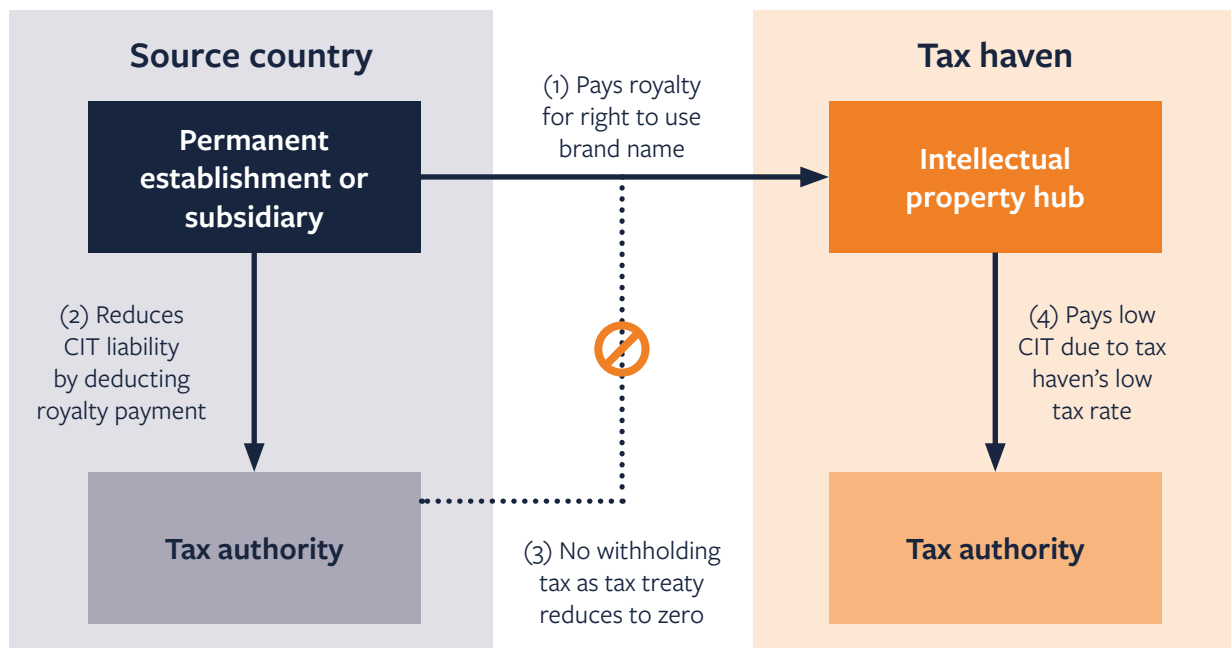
Source country

Tax haven

Permanent establishment or subsidiary

(1) Pays royalty for right to use brand name

Intellectual property hub

(2) Reduces CIT liability by deducting royalty payment

(4) Pays low CIT due to tax haven's low tax rate

Tax authority

(3) No withholding tax as tax treaty reduces to zero

Tax authority